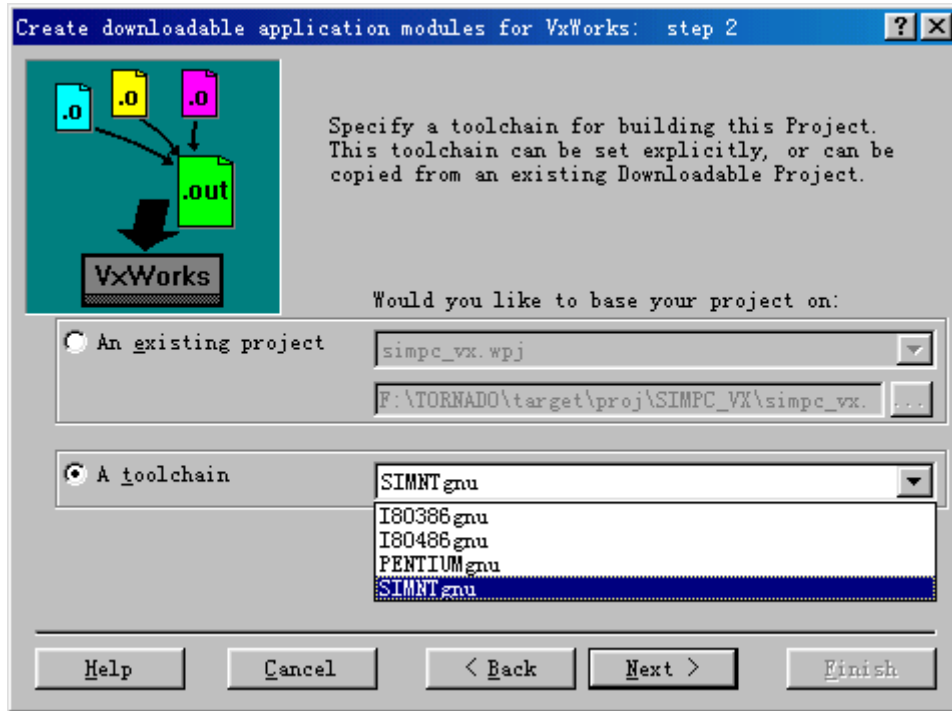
Create downloadable application modules for VxWorks: step 2

?

.o .o .o

.out

VxWorks

Specify a toolchain for building this Project. This toolchain can be set explicitly, or can be copied from an existing Downloadable Project.

Would you like to base your project on:

An existing project

simpc_vx.wpj

F:\TORNADO\target\proj\SIMPC_VX\simpc_vx.

...

A toolchain

SIMNTgnu

I80386gnu
I80486gnu
PENTIUMgnu
SIMNTgnu

Help

Cancel

< Back

Next >

Finish